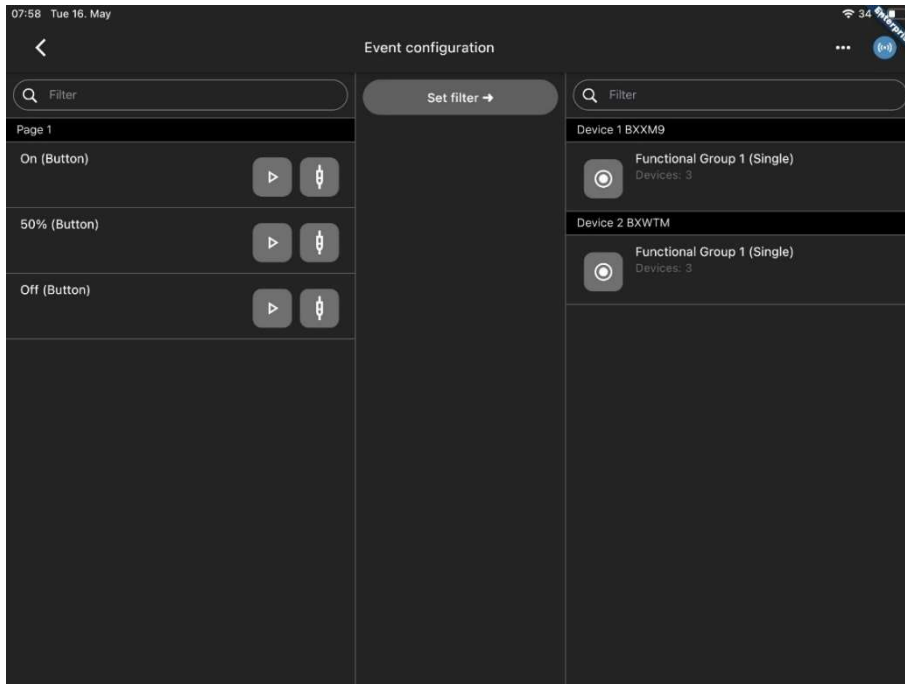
07:58 Tue 16. May

34

Enterpri

Event configuration

Filter

Set filter ➜

Filter

Page 1

On (Button)

50% (Button)

Off (Button)

Device 1 BXXM9

Functional Group 1 (Single)
Devices: 3

Device 2 BXWTM

Functional Group 1 (Single)
Devices: 3